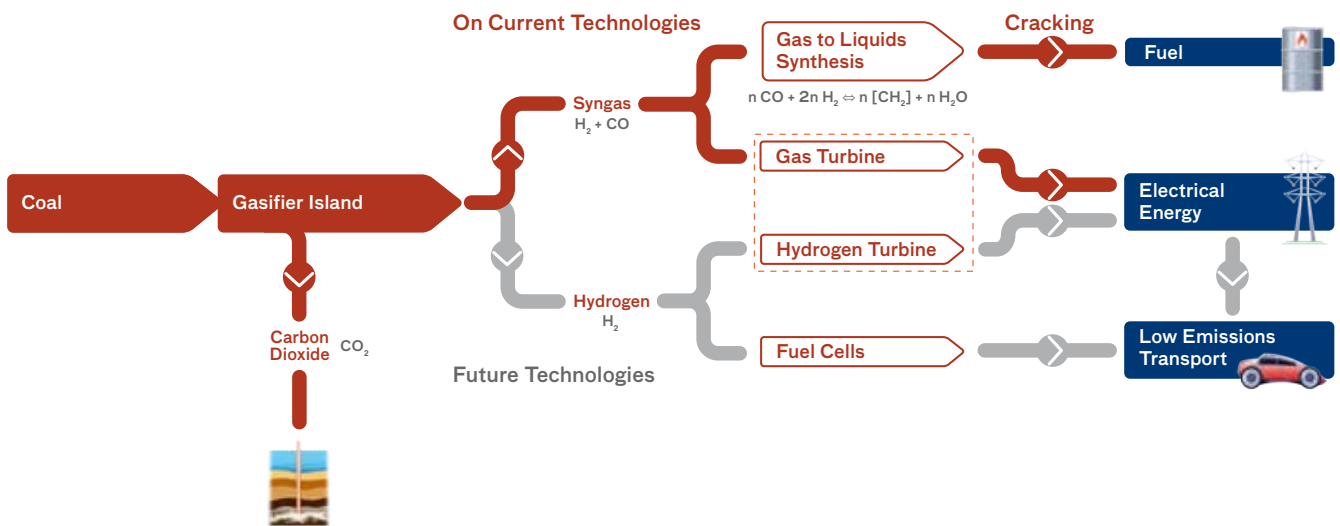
On Current Technologies

Cracking

Gas to Liquids Synthesis

Fuel

Syngas
$H_2$ + CO

n CO + 2n $H_2 \Leftrightarrow$ n [$CH_2$] + n $H_2O$

Gas Turbine

Coal

Gasifier Island

Electrical Energy

Hydrogen Turbine

Hydrogen
$H_2$

Carbon Dioxide $CO_2$

Fuel Cells

Low Emissions Transport

Future Technologies